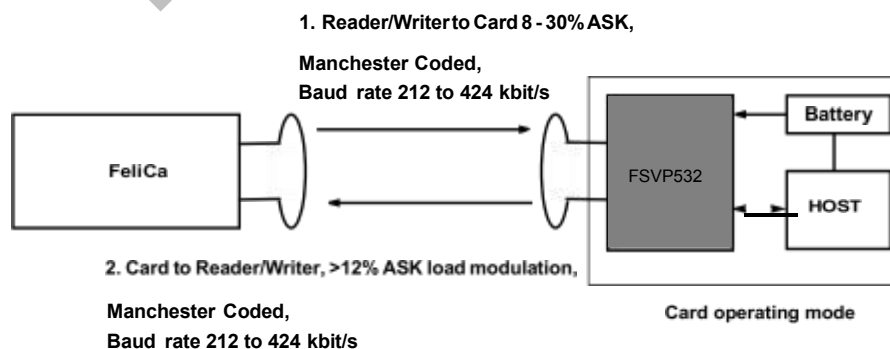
1. Reader/Writer to Card 8 - 30% ASK,

Manchester Coded,
Baud rate 212 to 424 kbit/s

Battery

FeliCa

FSVP532

HOST

2. Card to Reader/Writer, >12% ASK load modulation,

Manchester Coded,
Baud rate 212 to 424 kbit/s

Card operating mode